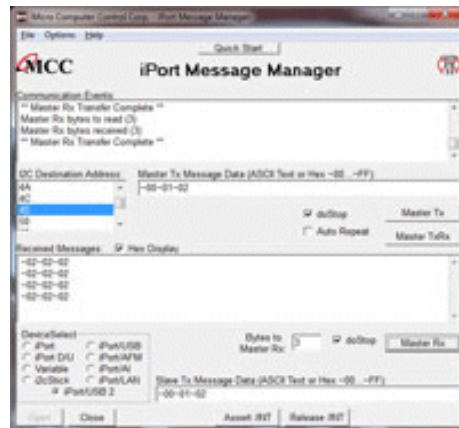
Micro Computer Control Corp - iPort Message Manager

File Options Help

Quick Start

MCC

iPort Message Manager

Communication Events

** Master Rx Transfer Complete **
Master Rx bytes to read (3)
Master Rx bytes received (3)
** Master Rx Transfer Complete **

I2C Destination Address

4A
4C
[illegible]
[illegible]

Master Tx Message Data (ASCII Text or Hex ~00...~FF)

~00~01~02

doStop

Master Tx

Auto Repeat

Master TxRx

Received Messages:

Hex Display

~02~02~02
~02~02~02
~02~02~02
~02~02~02
~02~02~02

DeviceSelect

iPort
iPort D/U
Variable
I2cStick
iPort/USB
iPort/AFM
iPort/AI
iPort/LAN
iPort/USB 2

Bytes to Master Rx:

3

doStop

Master Rx

Slave Tx Message Data (ASCII Text or Hex ~00...~FF)

~00~01~02

Open

Close

Assert INT

Release INT